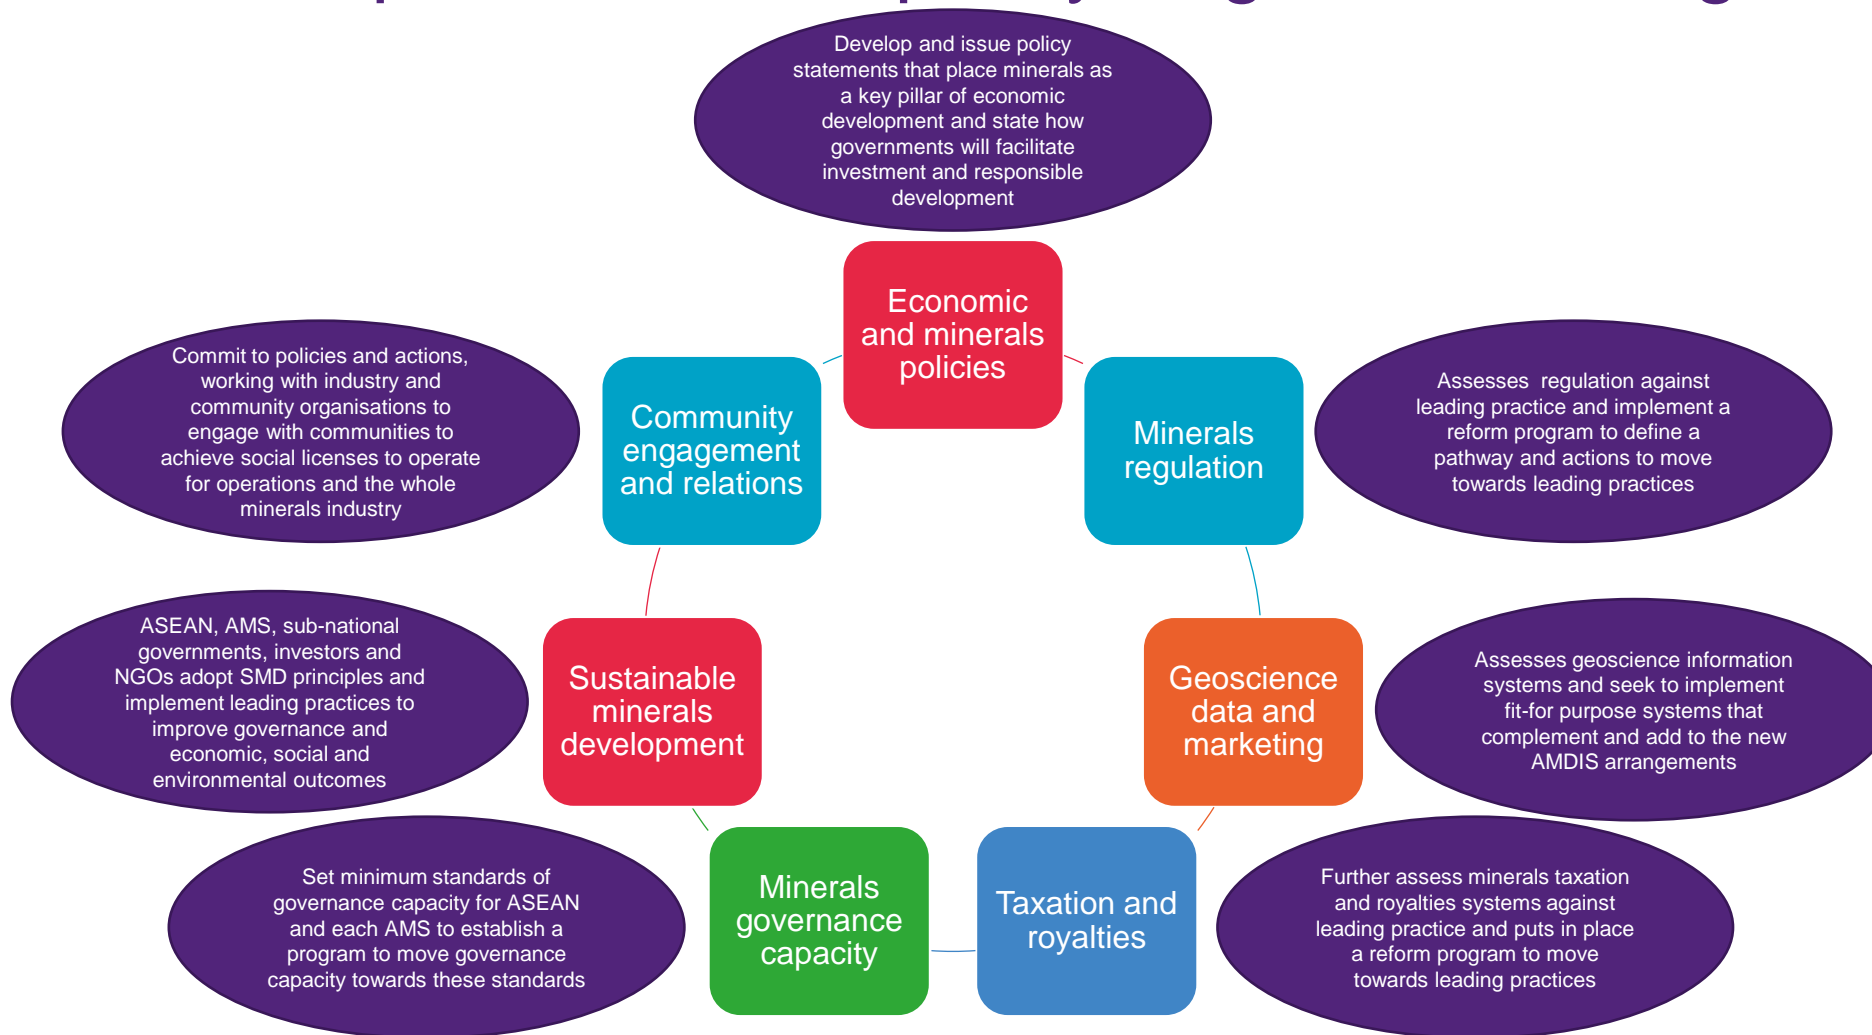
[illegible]

Develop and issue policy statements that place minerals as a key pillar of economic development and state how governments will facilitate investment and responsible development

Economic and minerals policies

Commit to policies and actions, working with industry and community organisations to engage with communities to achieve social licenses to operate for operations and the whole minerals industry

Community engagement and relations

Minerals regulation

Assesses regulation against leading practice and implement a reform program to define a pathway and actions to move towards leading practices

ASEAN, AMS, sub-national governments, investors and NGOs adopt SMD principles and implement leading practices to improve governance and economic, social and environmental outcomes

Sustainable minerals development

Geoscience data and marketing

Assesses geoscience information systems and seek to implement fit-for purpose systems that complement and add to the new AMDIS arrangements

Set minimum standards of governance capacity for ASEAN and each AMS to establish a program to move governance capacity towards these standards

Minerals governance capacity

Taxation and royalties

Further assess minerals taxation and royalties systems against leading practice and puts in place a reform program to move towards leading practices